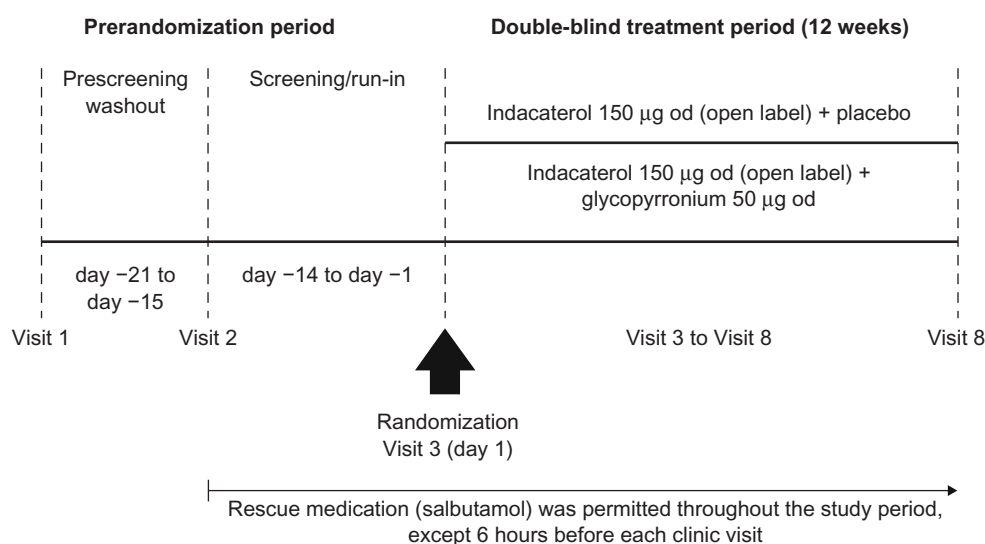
Prerandomization period

Double-blind treatment period (12 weeks)

Prescreening washout

Screening/run-in

Indacaterol 150 μg od (open label) + placebo

Indacaterol 150 μg od (open label) + glycopyrronium 50 μg od

day −21 to day −15

day −14 to day −1

Visit 1

Visit 2

Visit 3 to Visit 8

Visit 8

Randomization
Visit 3 (day 1)

Rescue medication (salbutamol) was permitted throughout the study period, except 6 hours before each clinic visit